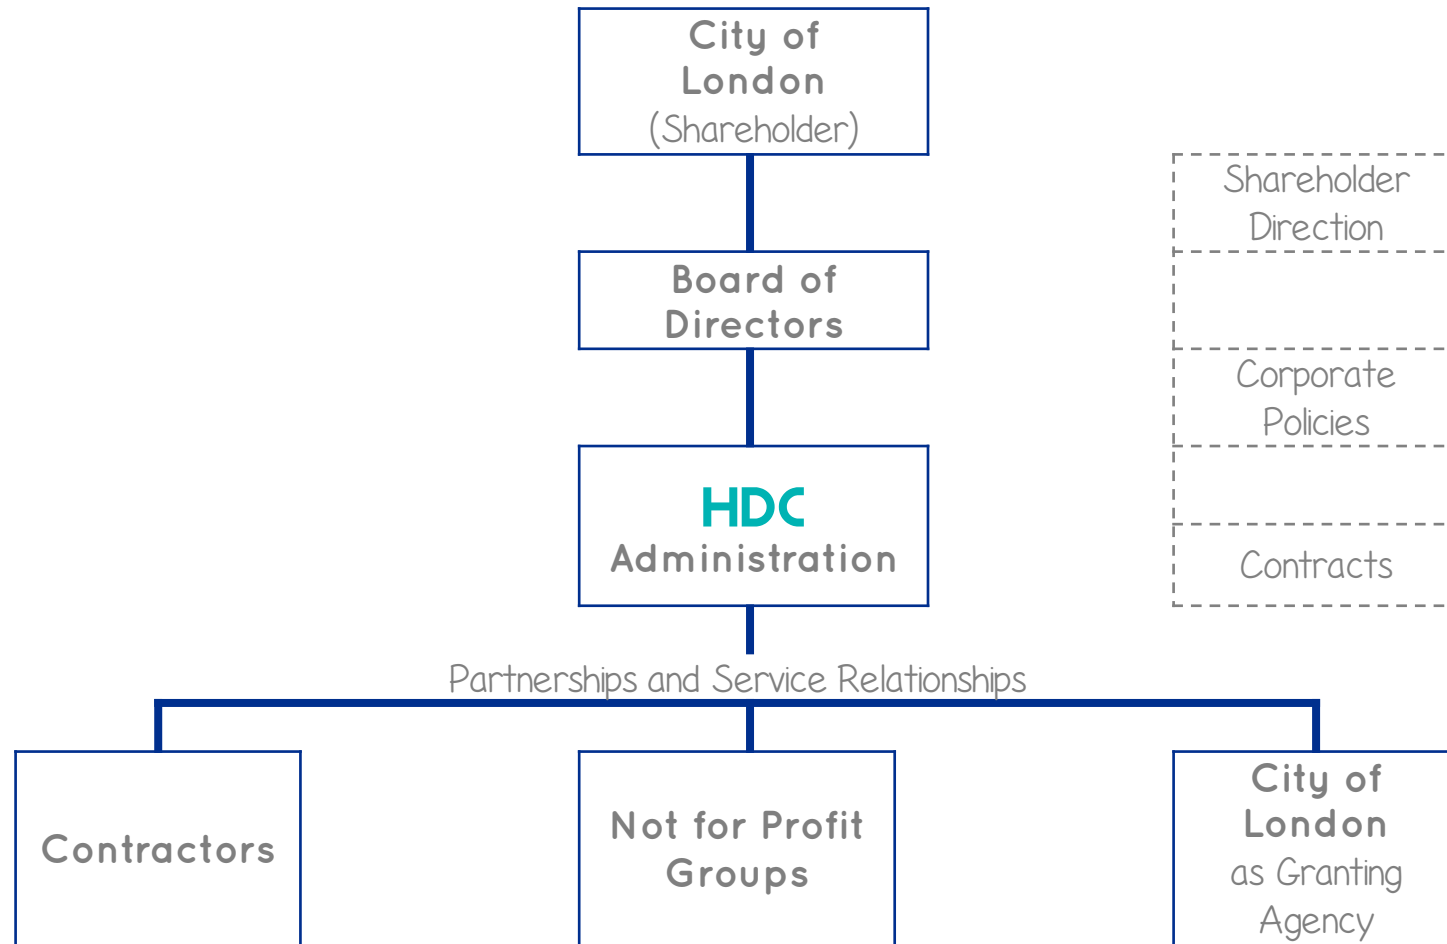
City of London (Shareholder)

Board of Directors

HDC Administration

Shareholder Direction

Corporate Policies

Contracts

Partnerships and Service Relationships

Contractors

Not for Profit Groups

City of London as Granting Agency